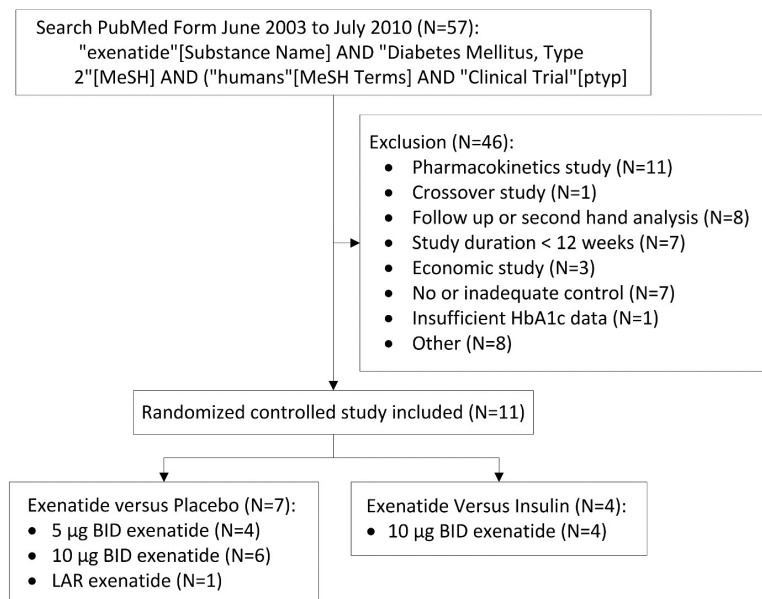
Search PubMed Form June 2003 to July 2010 (N=57):
"exenatide"[Substance Name] AND "Diabetes Mellitus, Type 2"[MeSH] AND ("humans"[MeSH Terms] AND "Clinical Trial"[ptyp]

Exclusion (N=46):
- Pharmacokinetics study (N=11)
- Crossover study (N=1)
- Follow up or second hand analysis (N=8)
- Study duration < 12 weeks (N=7)
- Economic study (N=3)
- No or inadequate control (N=7)
- Insufficient HbA1c data (N=1)
- Other (N=8)

Randomized controlled study included (N=11)

Exenatide versus Placebo (N=7):
- 5 μg BID exenatide (N=4)
- 10 μg BID exenatide (N=6)
- LAR exenatide (N=1)

Exenatide Versus Insulin (N=4):
- 10 μg BID exenatide (N=4)